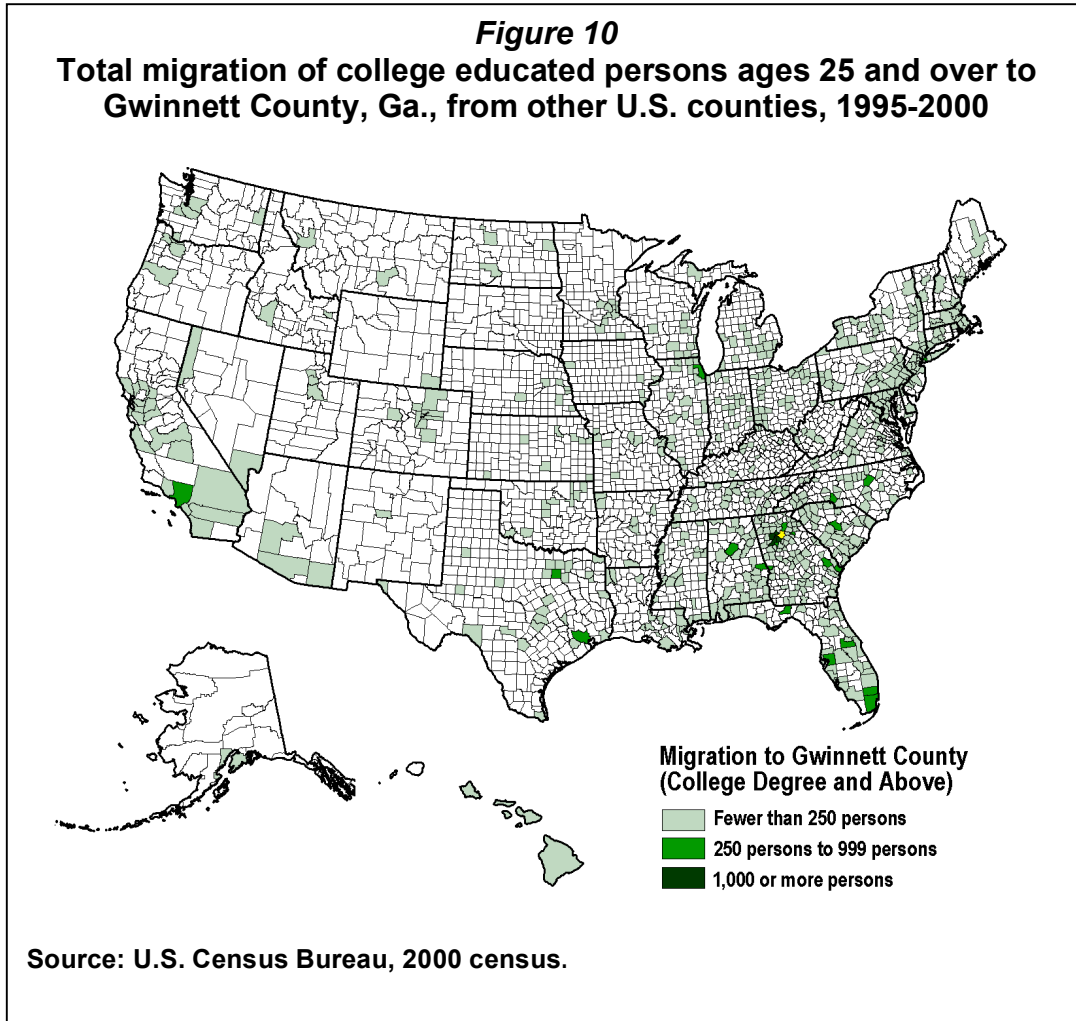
*Figure 10*

**Total migration of college educated persons ages 25 and over to Gwinnett County, Ga., from other U.S. counties, 1995-2000**

Migration to Gwinnett County
(College Degree and Above)

Fewer than 250 persons

250 persons to 999 persons

1,000 or more persons

Source: U.S. Census Bureau, 2000 census.